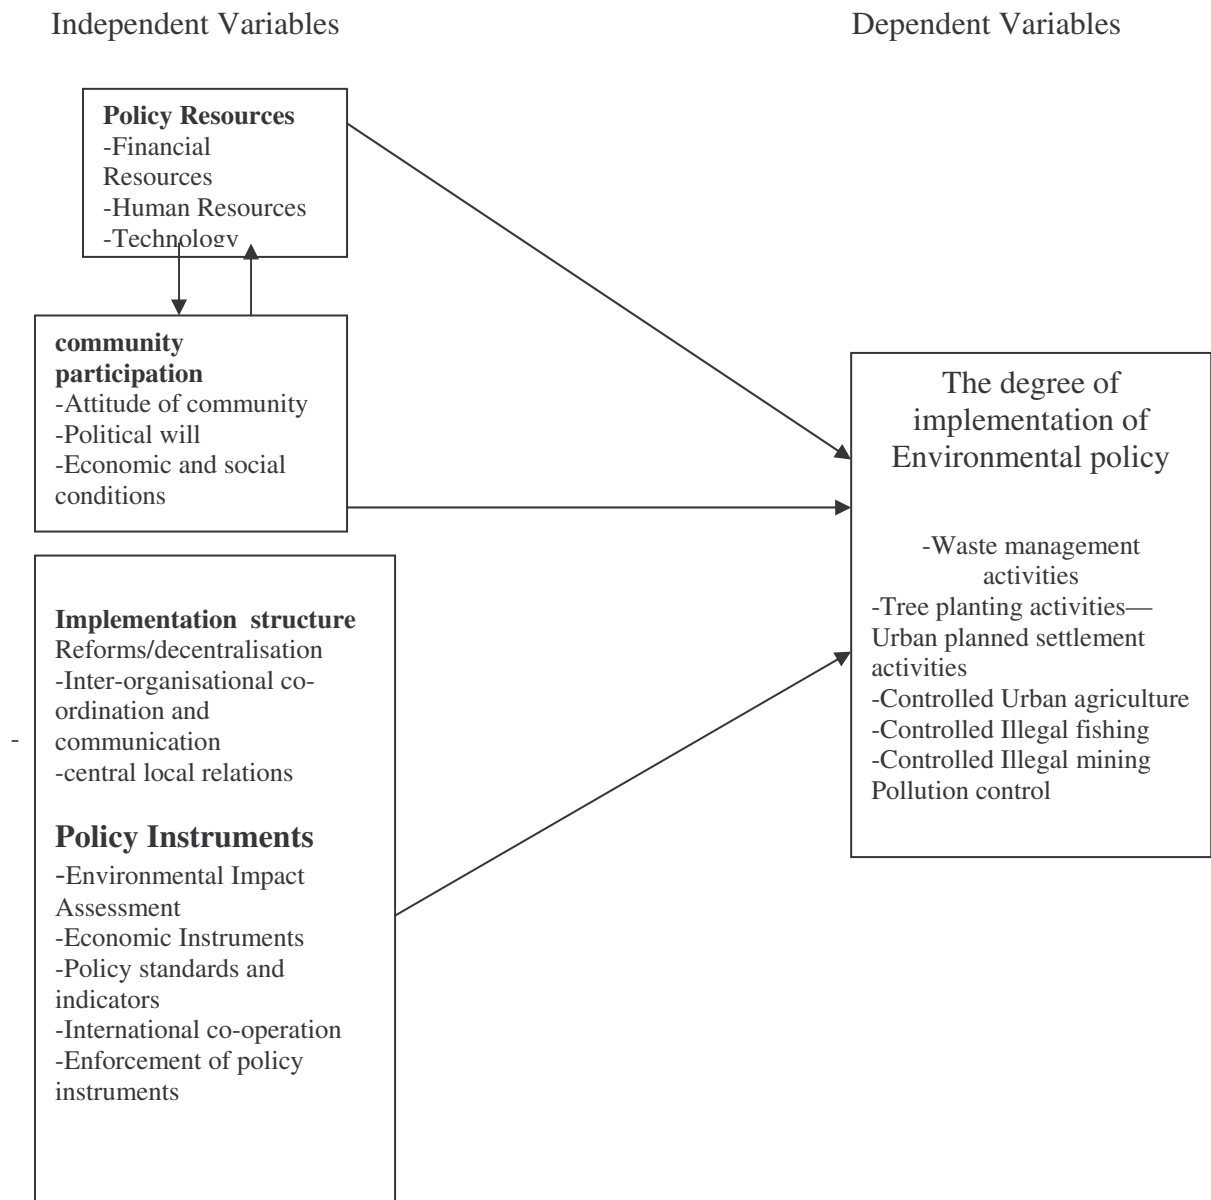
Independent Variables

Dependent Variables

**Policy Resources**
-Financial Resources
-Human Resources
-Technology

**community participation**
-Attitude of community
-Political will
-Economic and social conditions

**Implementation structure**
Reforms/decentralisation
-Inter-organisational co-ordination and communication
-central local relations

**Policy Instruments**
-Environmental Impact Assessment
-Economic Instruments
-Policy standards and indicators
-International co-operation
-Enforcement of policy instruments

-

The degree of implementation of Environmental policy

-Waste management activities
-Tree planting activities—Urban planned settlement activities
-Controlled Urban agriculture
-Controlled Illegal fishing
-Controlled Illegal mining
Pollution control